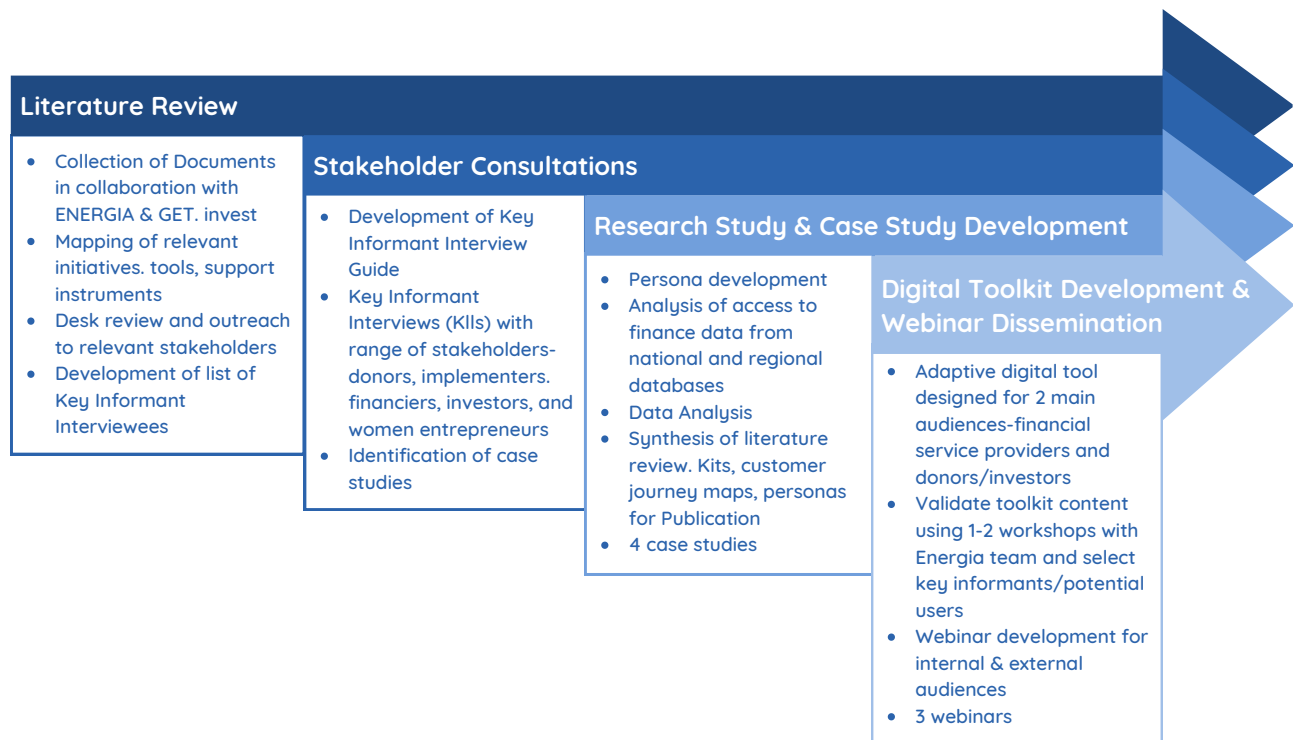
Literature Review

- Collection of Documents in collaboration with ENERGIA & GET. invest
- Mapping of relevant initiatives. tools, support instruments
- Desk review and outreach to relevant stakeholders
- Development of list of Key Informant Interviewees

Stakeholder Consultations

- Development of Key Informant Interview Guide
- Key Informant Interviews (KIls) with range of stakeholders- donors, implementers. financiers, investors, and women entrepreneurs
- Identification of case studies

Research Study & Case Study Development

- Persona development
- Analysis of access to finance data from national and regional databases
- Data Analysis
- Synthesis of literature review. Kits, customer journey maps, personas for Publication
- 4 case studies

Digital Toolkit Development & Webinar Dissemination

- Adaptive digital tool designed for 2 main audiences-financial service providers and donors/investors
- Validate toolkit content using 1-2 workshops with Energia team and select key informants/potential users
- Webinar development for internal & external audiences
- 3 webinars